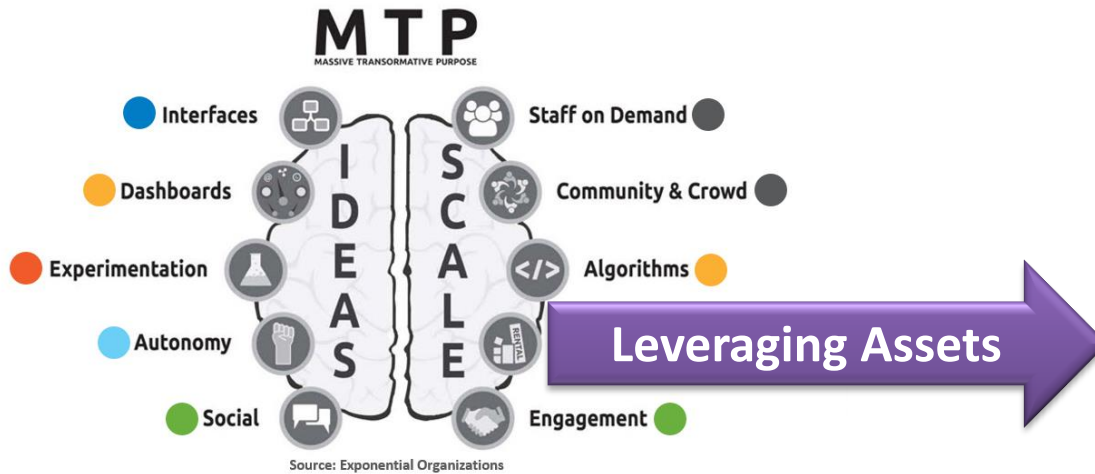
MTP
MASSIVE TRANSFORMATIVE PURPOSE

Interfaces
Dashboards
Experimentation
Autonomy
Social

IDEAS

SCALE

Staff on Demand
Community & Crowd
Algorithms
RENTAL
Leveraging Assets
Engagement

Source: Exponential Organizations